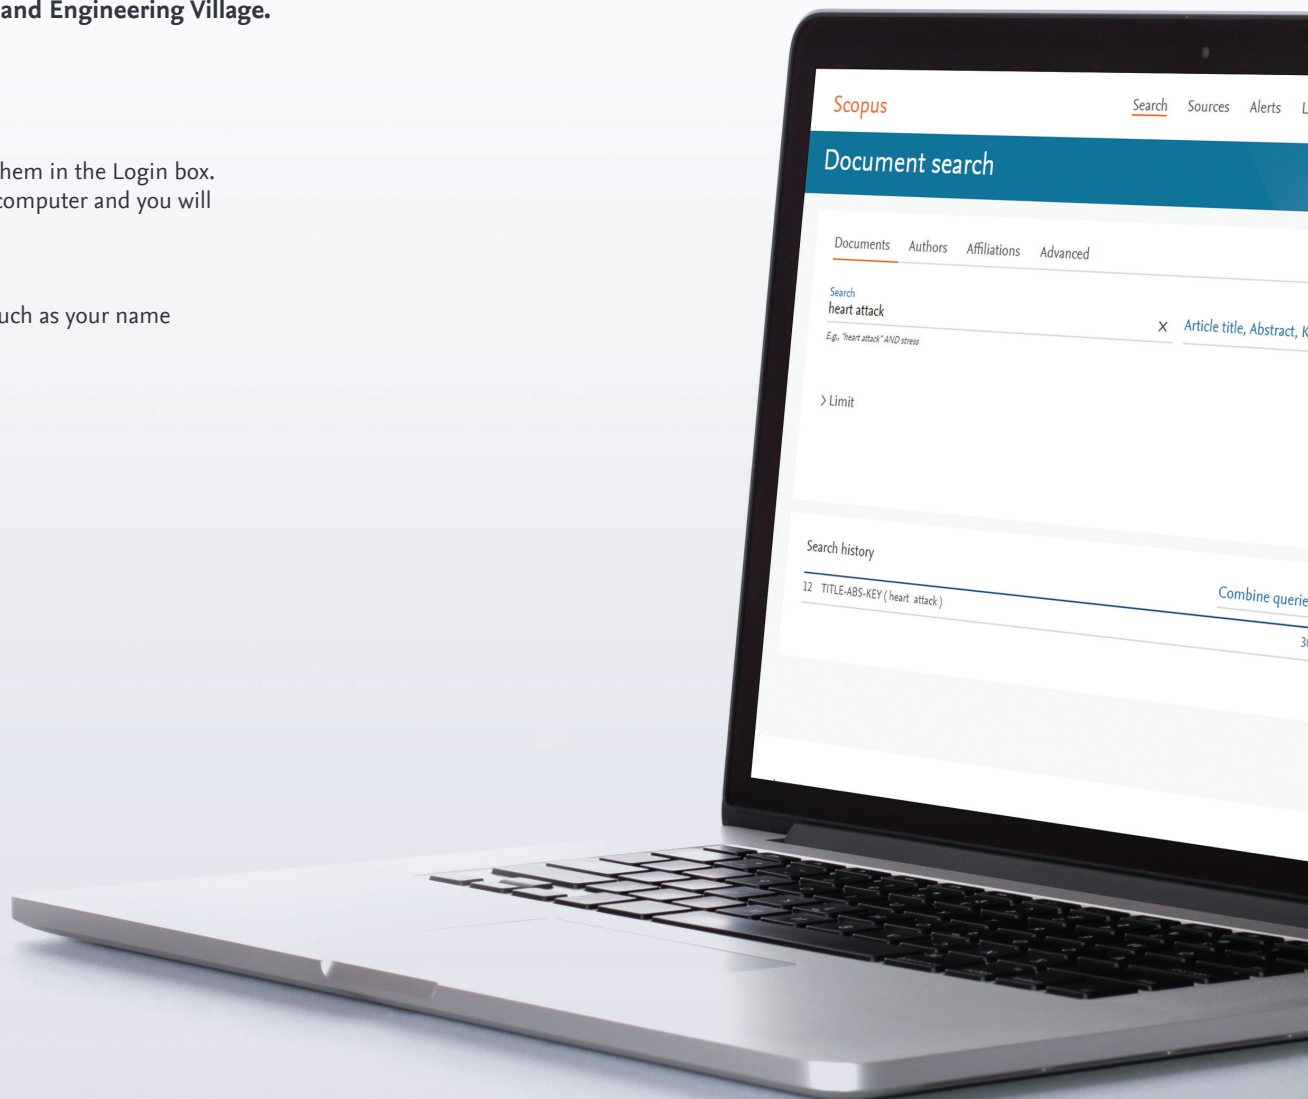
and Engineering Village.

hem in the Login box.
computer and you will

uch as your name

Scopus

Search Sources Alerts L

Document search

Documents Authors Affiliations Advanced

Search
heart attack
×
E.g., "heart attack" AND stress

Article title, Abstract, K

> Limit

Search history

12 TITLE-ABS-KEY ( heart attack )

Combine querie

3